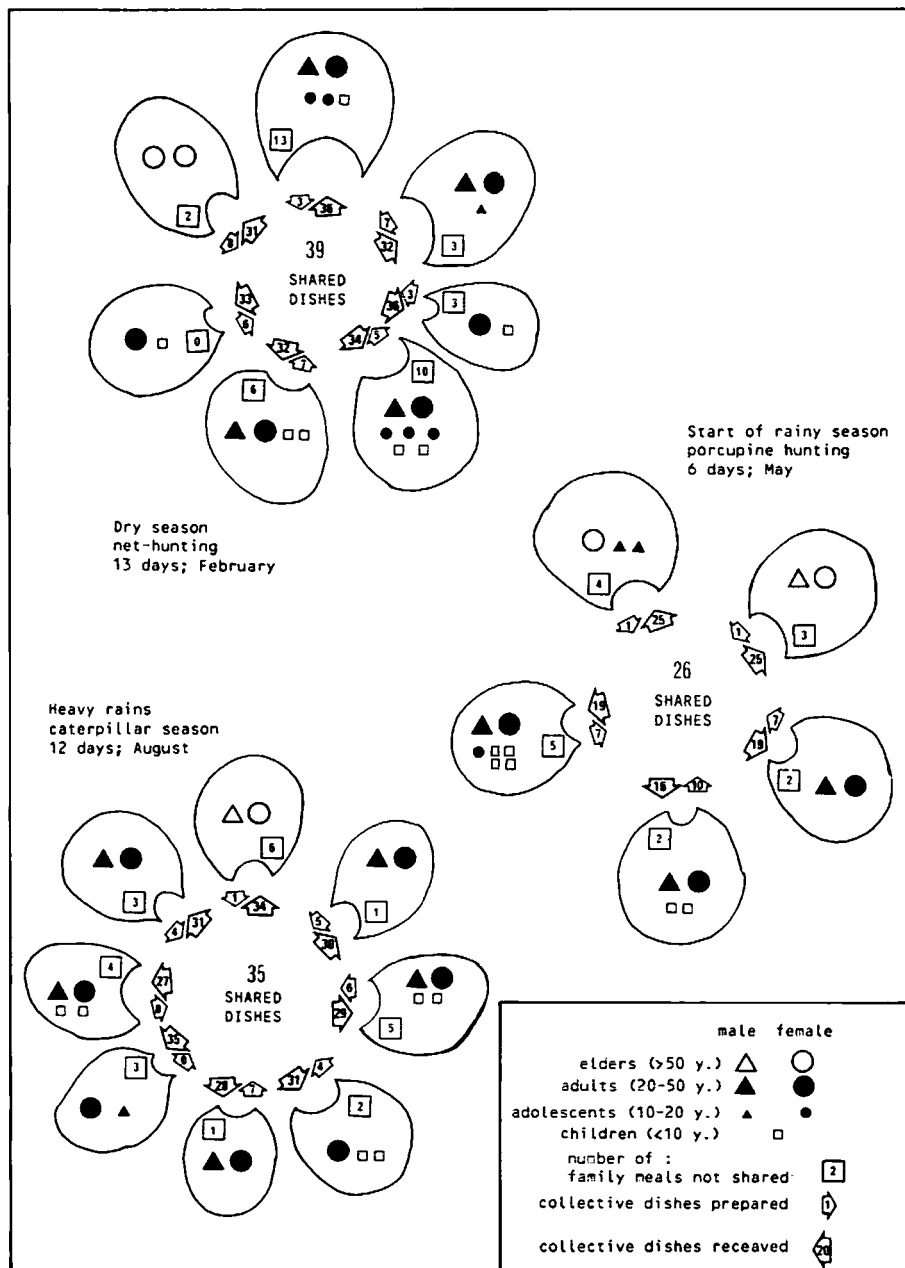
13
2
3
39
SHARED DISHES
3
0
10
6
3 36
7 32
8 31
33 6
36 3
34 5
32 7

Dry season
net-hunting
13 days; February

Start of rainy season
porcupine hunting
6 days; May

4
3
26
SHARED DISHES
5
2
2
1 25
1 25
19 7
7 18
16 10

Heavy rains
caterpillar season
12 days; August

6
3
1
4
35
SHARED DISHES
5
3
1
2
1 34
4 31
5 30
27 8
6 29
35 8
28 7
31 4

male female
elders (>50 y.)
adults (20-50 y.)
adolescents (10-20 y.)
children (<10 y.)
number of : family meals not shared 2
collective dishes prepared 1
collective dishes receaved 20